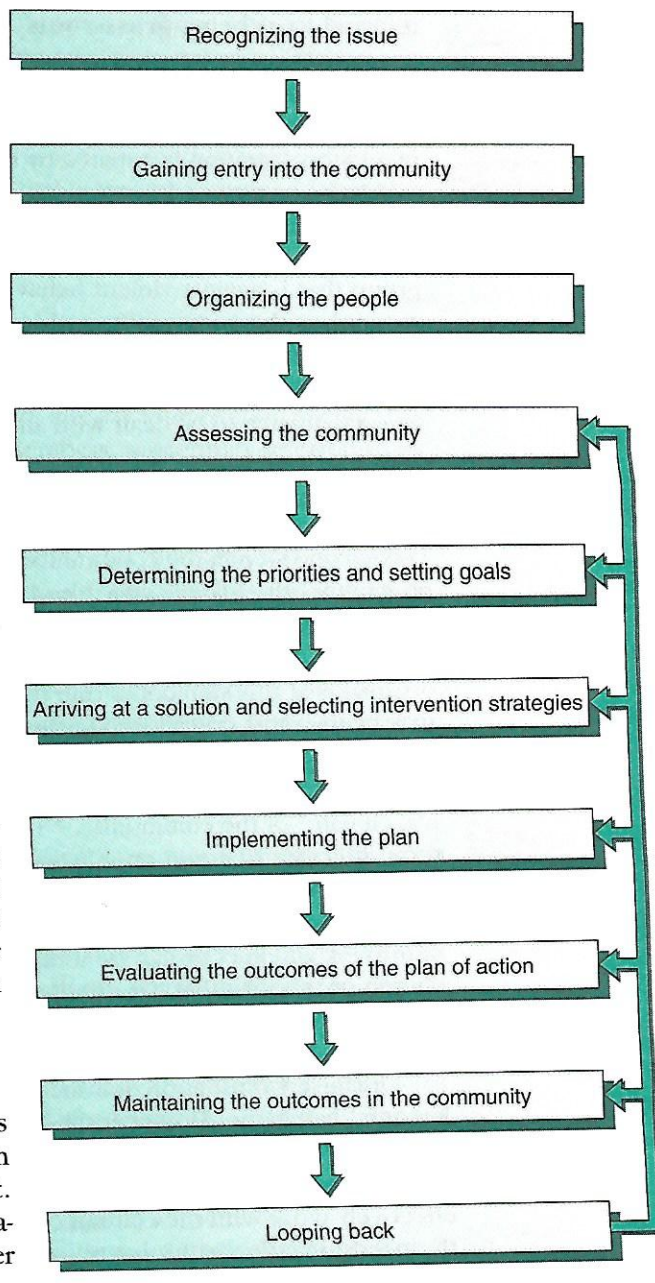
Recognizing the issue

Gaining entry into the community

Organizing the people

Assessing the community

Determining the priorities and setting goals

Arriving at a solution and selecting intervention strategies

Implementing the plan

Evaluating the outcomes of the plan of action

Maintaining the outcomes in the community

Looping back